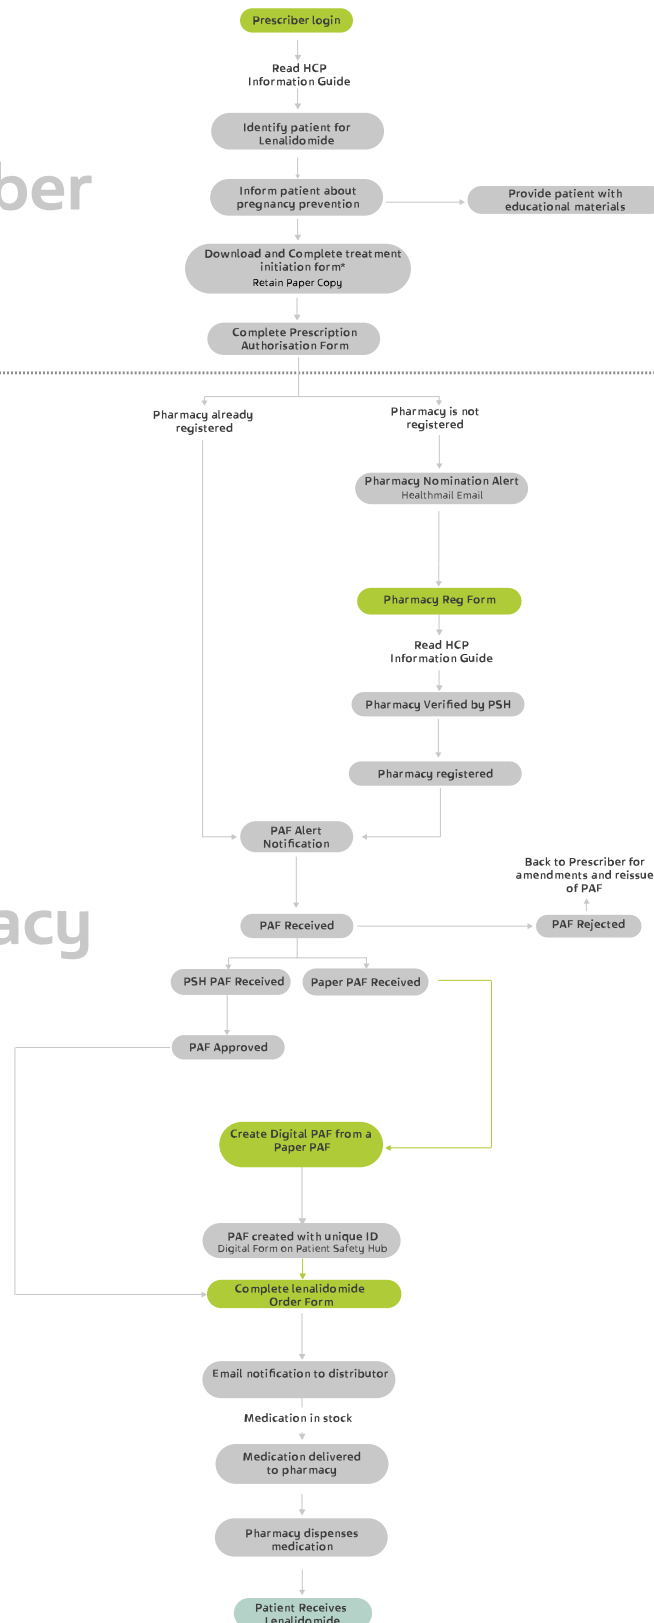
ber

Prescriber login

Read HCP Information Guide

Identify patient for Lenalidomide

Inform patient about pregnancy prevention

Provide patient with educational materials

Download and Complete treatment initiation form* Retain Paper Copy

Complete Prescription Authorisation Form

Pharmacy already registered

Pharmacy is not registered

Pharmacy Nomination Alert Healthmail Email

Pharmacy Reg Form

Read HCP Information Guide

Pharmacy Verified by PSH

Pharmacy registered

PAF Alert Notification

acy

Back to Prescriber for amendments and reissue of PAF

PAF Received

PAF Rejected

PSH PAF Received

Paper PAF Received

PAF Approved

Create Digital PAF from a Paper PAF

PAF created with unique ID Digital Form on Patient Safety Hub

Complete lenalidomide Order Form

Email notification to distributor

Medication in stock

Medication delivered to pharmacy

Pharmacy dispenses medication

Patient Receives Lenalidomide